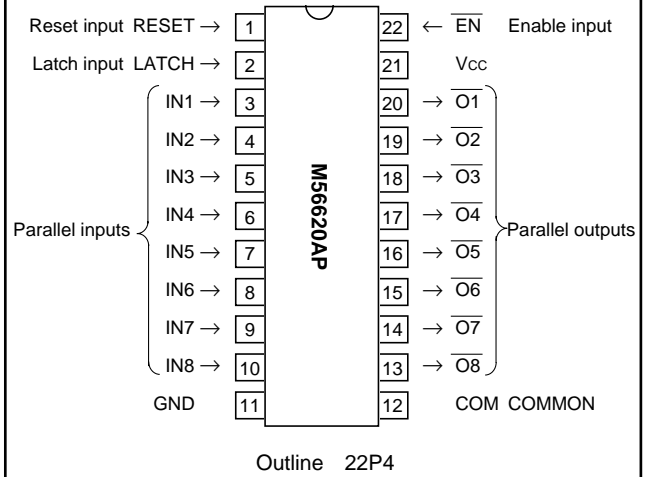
Reset input RESET → 1

Latch input LATCH → 2

IN1 → 3

IN2 → 4

IN3 → 5

Parallel inputs IN4 → 6

IN5 → 7

IN6 → 8

IN7 → 9

IN8 → 10

GND 11

M56620AP

22 ← $\overline{EN}$ Enable input

21 Vcc

20 → $\overline{O1}$

19 → $\overline{O2}$

18 → $\overline{O3}$

17 → $\overline{O4}$ Parallel outputs

16 → $\overline{O5}$

15 → $\overline{O6}$

14 → $\overline{O7}$

13 → $\overline{O8}$

12 COM COMMON

Outline 22P4